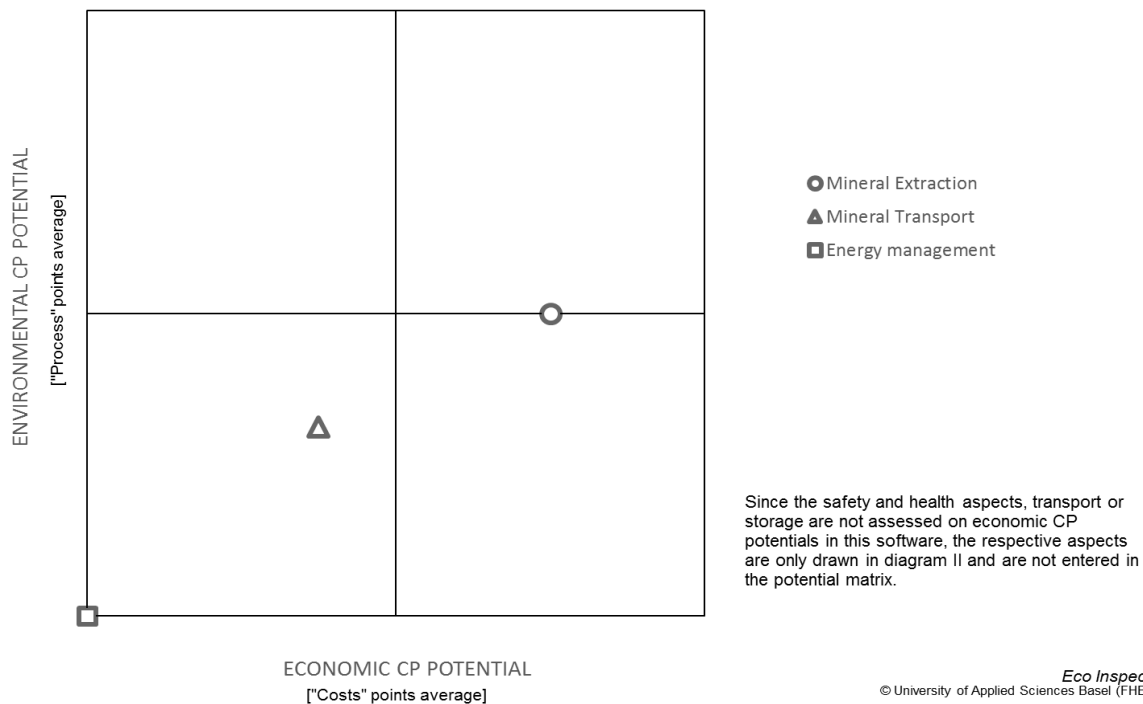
ENVIRONMENTAL CP POTENTIAL
["Process" points average]

Mineral Extraction
Mineral Transport
Energy management

Since the safety and health aspects, transport or storage are not assessed on economic CP potentials in this software, the respective aspects are only drawn in diagram II and are not entered in the potential matrix.

ECONOMIC CP POTENTIAL
["Costs" points average]

Eco Inspec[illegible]
© University of Applied Sciences Basel (FHB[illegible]